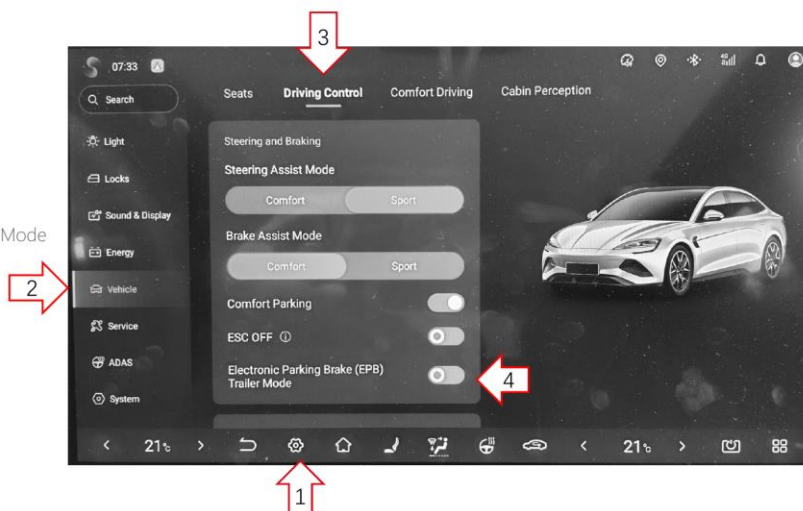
Mode

3

07:33

Search

Seats Driving Control Comfort Driving Cabin Perception

Light

Locks

Sound & Display

Energy

Vehicle

Service

ADAS

System

2

Steering and Braking

Steering Assist Mode

Comfort Sport

Brake Assist Mode

Comfort Sport

Comfort Parking

ESC OFF ⓘ

Electronic Parking Brake (EPB) Trailer Mode

4

< 21℃ > < 21℃ >

1